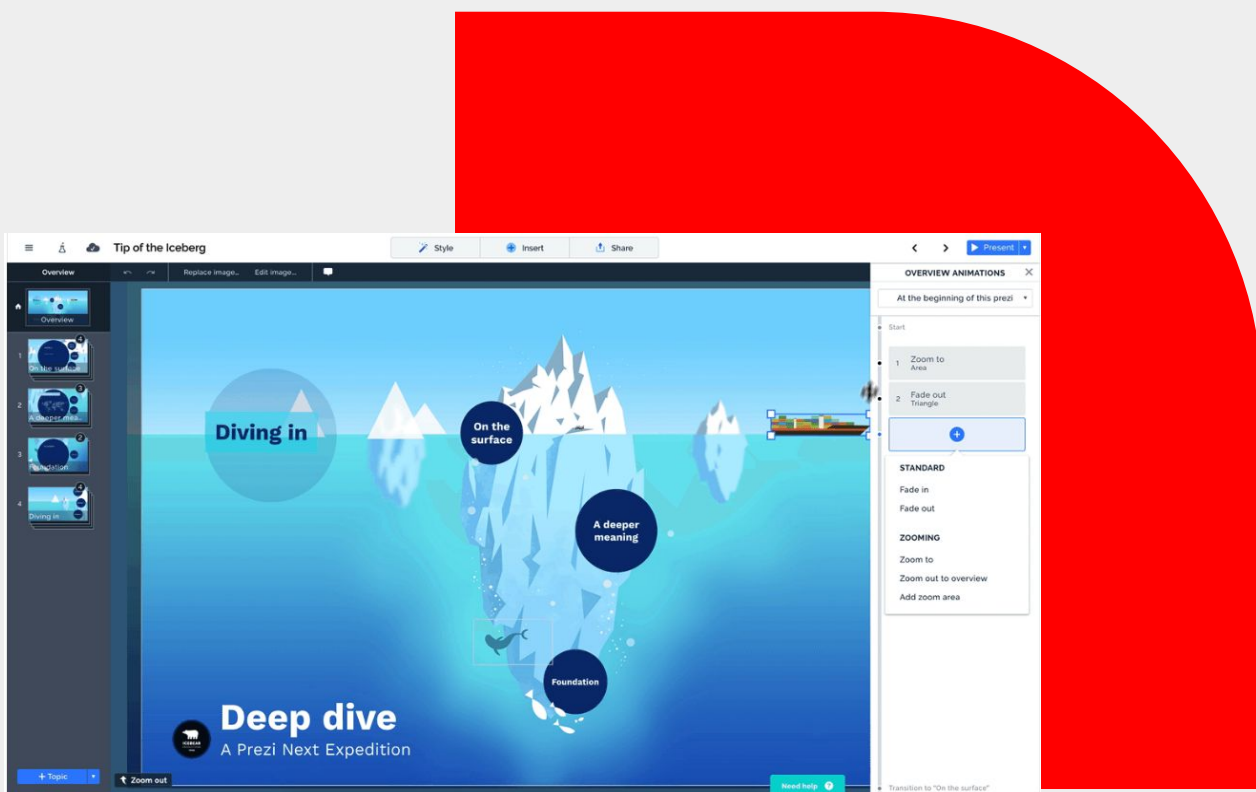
Tip of the Iceberg

Style

Insert

Share

Present

Overview

Replace image...

Edit image...

Overview

1 On the surface

2 A deeper mea...

3 Foundation

4 Diving in

Diving in

On the surface

A deeper meaning

Foundation

Deep dive

A Prezi Next Expedition

+ Topic

Zoom out

Need help

OVERVIEW ANIMATIONS

At the beginning of this prezi

Start

1 Zoom to Area

2 Fade out Triangle

STANDARD

Fade in

Fade out

ZOOMING

Zoom to

Zoom out to overview

Add zoom area

Transition to "On the surface"